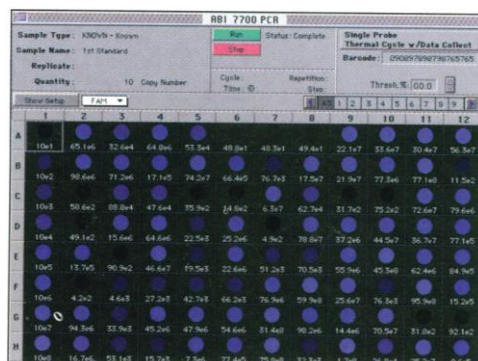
ABI 7700 PCR

Sample Type: KNOWN - Known
Sample Name: 1st Standard
Replicate:
Quantity: 10 Copy Number

Run
Stop
Status: Complete

Cycle:
Time: 0
Repetition:
Step:

Single Probe
Thermal Cycle w/Data Collect
Barcode: 0908976979765765

Thresh %: 00.0

Show Setup
FAM

A B 1 2 3 4 5 6 7 8 9 10 11 12

| | 1 | 2 | 3 | 4 | 5 | 6 | 7 | 8 | 9 | 10 | 11 | 12 |
|---|---|---|---|---|---|---|---|---|---|---|---|---|
| A | 10e1 | 65.1e6 | 32.6e4 | 64.8e6 | 53.3e4 | 48.8e1 | 48.3e1 | 49.4e1 | 22.1e7 | 33.6e7 | 30.4e7 | 56.3e7 |
| B | 10e2 | 98.6e6 | 71.2e6 | 17.1e5 | 74.2e7 | 66.4e5 | 76.7e3 | 17.5e7 | 21.9e7 | 77.3e6 | 77.1e8 | 11.5e2 |
| C | 10e3 | 58.6e2 | 88.8e4 | 47.6e4 | 35.9e2 | 14.8e2 | 6.3e7 | 62.7e4 | 31.7e2 | 75.2e2 | 72.6e7 | 79.6e6 |
| D | 10e4 | 49.1e2 | 15.6e6 | 64.6e6 | 22.5e3 | 25.2e6 | 4.9e2 | 78.8e7 | 37.2e6 | 44.5e7 | 36.7e7 | 77.1e5 |
| E | 10e5 | 13.7e5 | 90.9e2 | 46.6e7 | 19.5e3 | 22.6e6 | 51.2e3 | 70.5e3 | 55.9e6 | 45.3e8 | 62.4e6 | 84.9e5 |
| F | 10e6 | 4.2e2 | 4.6e3 | 27.2e3 | 42.7e8 | 66.2e3 | 76.9e6 | 59.9e8 | 25.6e7 | 76.3e3 | 95.9e8 | 15.2e5 |
| G | 10e7 | 94.3e6 | 33.9e3 | 45.2e6 | 47.9e6 | 54.6e6 | 31.4e8 | 98.2e6 | 14.4e6 | 70.5e7 | 31.0e2 | 92.1e2 |
| H | 10e8 | 16.7e6 | 55.1e3 | 15.7e3 | 7.3e6 | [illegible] | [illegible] | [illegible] | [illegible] | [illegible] | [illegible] | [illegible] |